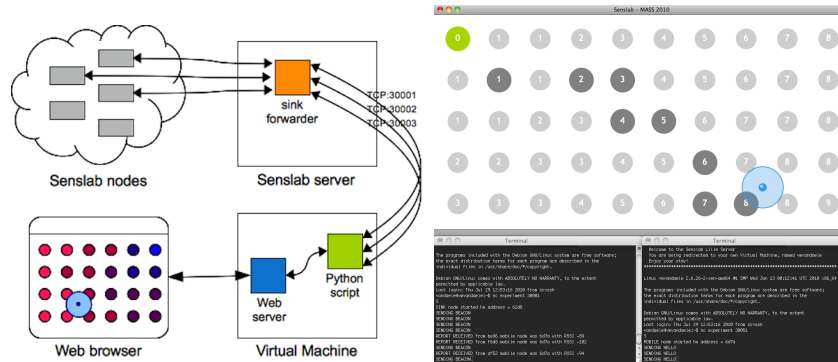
sink forwarder

TCP:30001
TCP:30002
TCP:30003

Senslab nodes

Senslab server

Web server

Python script

Web browser

Virtual Machine

Senslab - MASS 2010

| 0 | 1 | 1 | 2 | 3 | 4 | 5 | 6 | 7 |
|---|---|---|---|---|---|---|---|---|
| 1 | 1 | 1 | 2 | 3 | 4 | 5 | 6 | 7 |
| 1 | 1 | 2 | 3 | 4 | 5 | 6 | 7 | 8 |
| 2 | 2 | 3 | 3 | 4 | 5 | 6 | 7 | 8 |
| 3 | 3 | 3 | 4 | 5 | 6 | 7 | 8 | 9 |

Terminal

The programs included with the Debian GNU/Linux system are free software; the exact distribution terms for each program are described in the individual files in /usr/share/doc/*/copyright.

Debian GNU/Linux comes with ABSOLUTELY NO WARRANTY, to the extent permitted by applicable law.
Last login: Thu Jul 29 12:53:16 2010 from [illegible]
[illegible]
SINK node started at address = 0208
SENDING BEACON
SENDING BEACON
SENDING BEACON
SENDING BEACON
SENDING BEACON
REPORT RECEIVED from 0x96 mobile node was 0xf0 with RSSI -89
REPORT RECEIVED from 0x40 mobile node was 0xf0 with RSSI -102
SENDING BEACON
SENDING BEACON
REPORT RECEIVED from 0x62 mobile node was 0xf0 with RSSI -94
SENDING BEACON

Terminal

Welcome to the Senslab Live Server
You are being redirected to your own Virtual Machine, named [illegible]
Enjoy your stay!

Linux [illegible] 2.6.26-2-xen-amd64 #1 SMP Wed Jan 13 08:12:41 UTC 2010 x86_64

The programs included with the Debian GNU/Linux system are free software; the exact distribution terms for each program are described in the individual files in /usr/share/doc/*/copyright.

Debian GNU/Linux comes with ABSOLUTELY NO WARRANTY, to the extent permitted by applicable law.
Last login: Thu Jul 29 12:53:16 2010 from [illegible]
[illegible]

MOBILE node started at address = 0xf0
SENDING HELLO
SENDING HELLO
SENDING HELLO